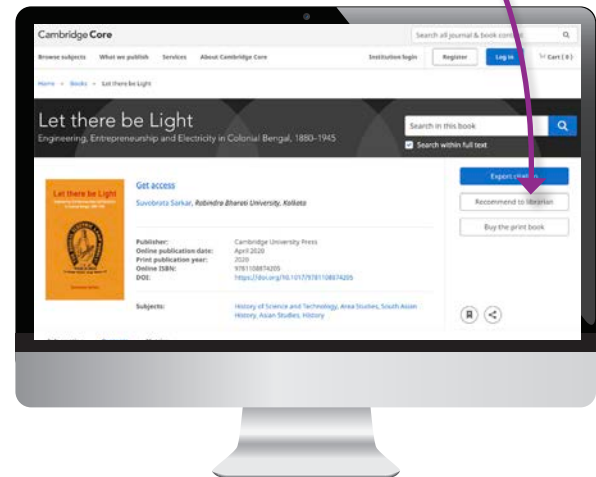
Cambridge Core

Search all journal & book content

Browse subjects What we publish Services About Cambridge Core

Institution login Register Log in Cart (0)

Home > Books > Let there be Light

Let there be Light

Engineering, Entrepreneurship and Electricity in Colonial Bengal, 1880–1945

Search in this book

Search within full text

Let there be Light

Get access

Suvobrata Sarkar, Rabindra Bharati University, Kolkata

Export citation

Recommend to librarian

Buy the print book

Publisher: Cambridge University Press
Online publication date: April 2020
Print publication year: 2020
Online ISBN: 9781108874205
DOI: https://doi.org/10.1017/9781108874205

Subjects: History of Science and Technology, Area Studies, South Asian History, Asian Studies, History